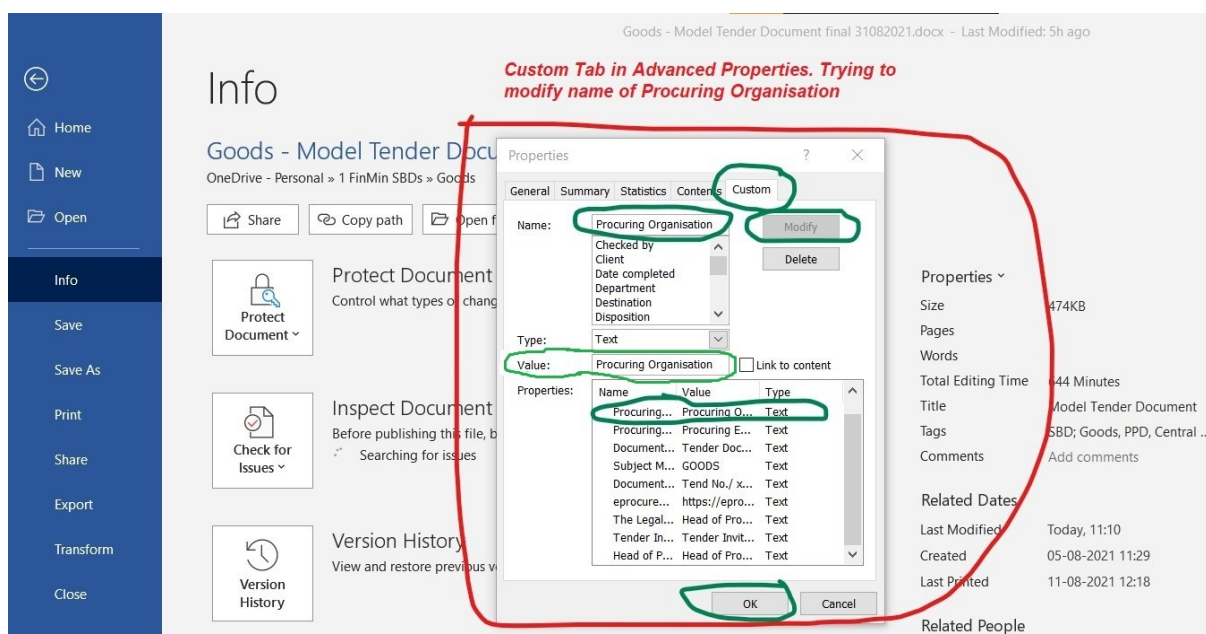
Goods - Model Tender Document final 31082021.docx - Last Modified: 5h ago

Home
New
Open
Info
Save
Save As
Print
Share
Export
Transform
Close

Info

Custom Tab in Advanced Properties. Trying to modify name of Procuring Organisation

Goods - Model Tender Docu

OneDrive - Personal » 1 FinMin SBDs » Goods

Share
Copy path
Open f

Protect Document
Protect Document
Control what types o chang

Check for Issues
Inspect Document
Before publishing this file, b
Searching for issues

Version History
Version History
View and restore previous v

Properties
?
General | Summary | Statistics | Contents | Custom
Name: Procuring Organisation
Modify
Delete
Checked by
Client
Date completed
Department
Destination
Disposition
Type: Text
Value: Procuring Organisation
Link to content
Properties:

| Name | Value | Type |
|---|---|---|
| Procuring... | Procuring O... | Text |
| Procuring... | Procuring E... | Text |
| Document... | Tender Doc... | Text |
| Subject M... | GOODS | Text |
| Document... | Tend No./ x... | Text |
| eprocure... | https://epro... | Text |
| The Legal... | Head of Pro... | Text |
| Tender In... | Tender Invit... | Text |
| Head of P... | Head of Pro... | Text |

OK
Cancel

Properties
Size 474KB
Pages
Words
Total Editing Time 644 Minutes
Title Model Tender Document
Tags SBD; Goods, PPD, Central ...
Comments Add comments

Related Dates
Last Modified Today, 11:10
Created 05-08-2021 11:29
Last Printed 11-08-2021 12:18

Related People